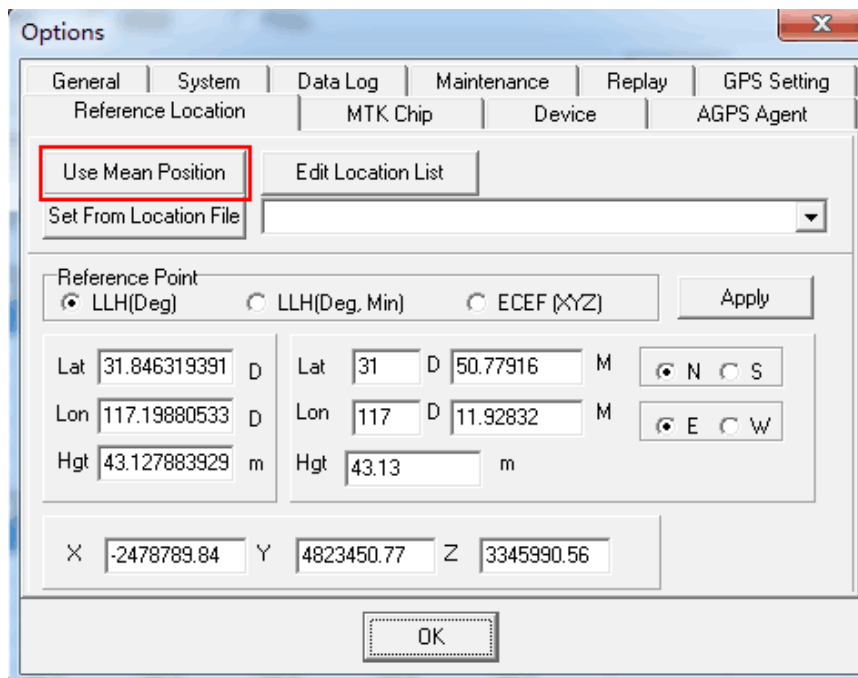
Options

X

General | System | Data Log | Maintenance | Replay | GPS Setting

Reference Location | MTK Chip | Device | AGPS Agent

Use Mean Position

Edit Location List

Set From Location File

Reference Point

LLH(Deg)

LLH(Deg, Min)

ECEF (XYZ)

Apply

Lat 31.846319391 D

Lon 117.19880533 D

Hgt 43.127883929 m

Lat 31 D 50.77916 M

Lon 117 D 11.92832 M

Hgt 43.13 m

N S

E W

X -2478789.84 Y 4823450.77 Z 3345990.56

OK